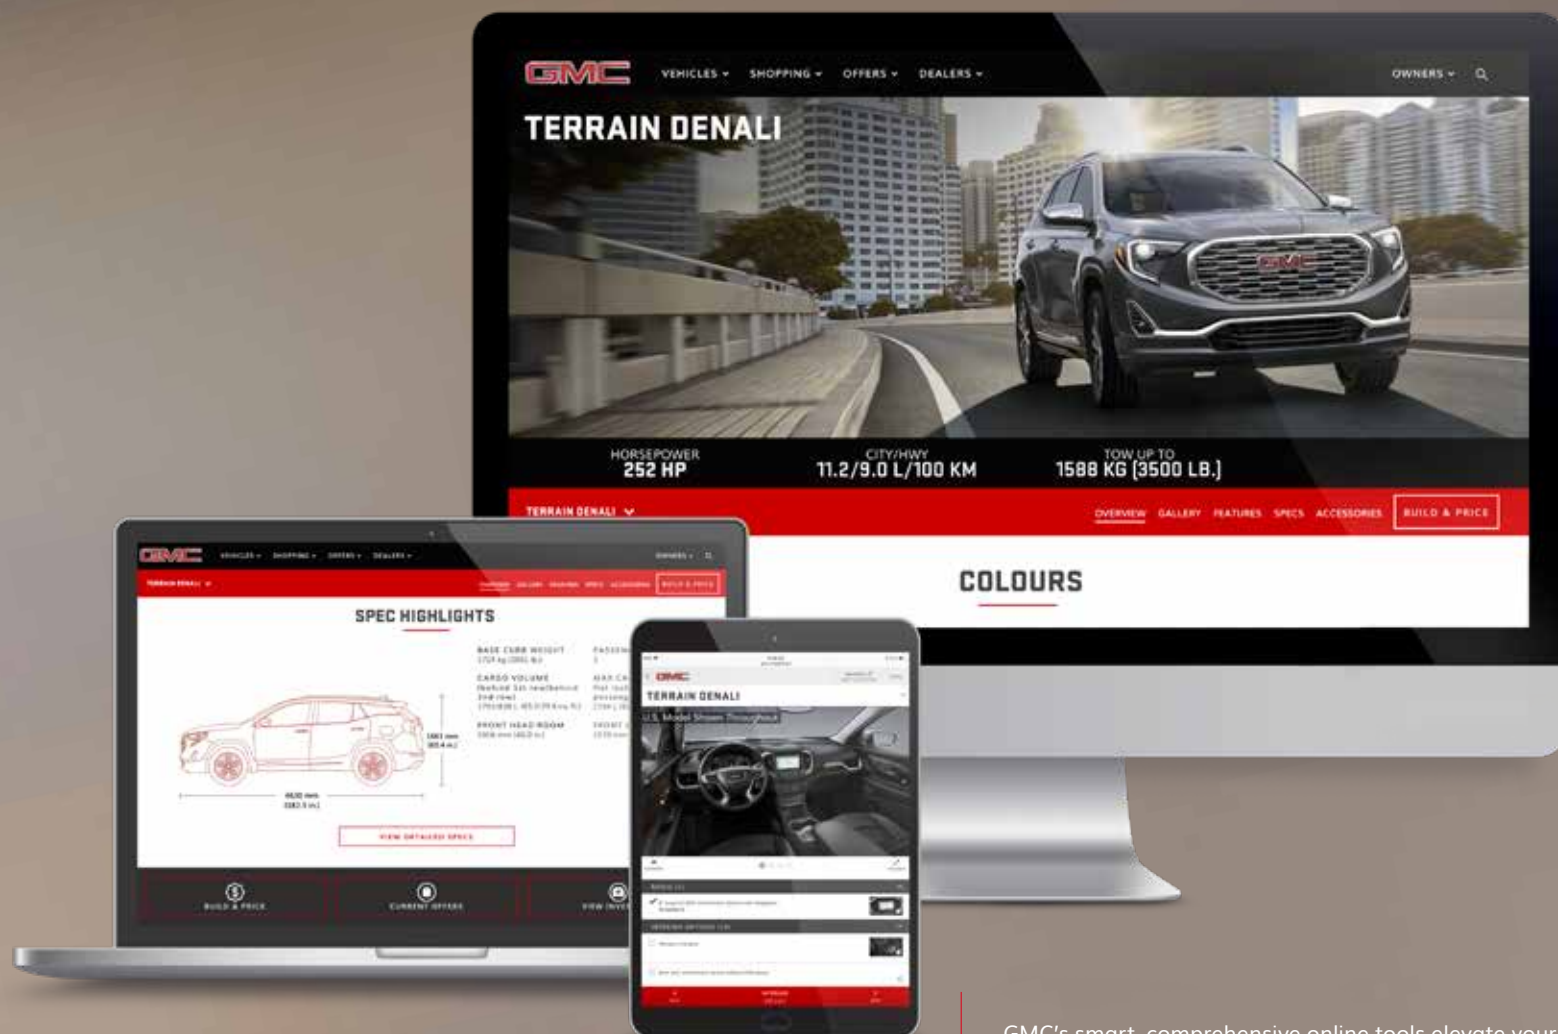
GMC VEHICLES SHOPPING OFFERS DEALERS OWNERS

TERRAIN DENALI

HORSEPOWER
252 HP

CITY/HWY
11.2/9.0 L/100 KM

TOW UP TO
1588 KG (3500 LB.)

TERRAIN DENALI

OVERVIEW GALLERY FEATURES SPECS ACCESSORIES BUILD & PRICE

COLOURS

GMC VEHICLES SHOPPING OFFERS DEALERS OWNERS

TERRAIN DENALI

BUILD & PRICE

SPEC HIGHLIGHTS

BASE CURB WEIGHT

CARGO VOLUME

FRONT HEAD ROOM

VIEW DETAILED SPECS

BUILD & PRICE

CURRENT OFFERS

VIEW INVE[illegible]

GMC

TERRAIN DENALI

U.S. Model Shown Throughout

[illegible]